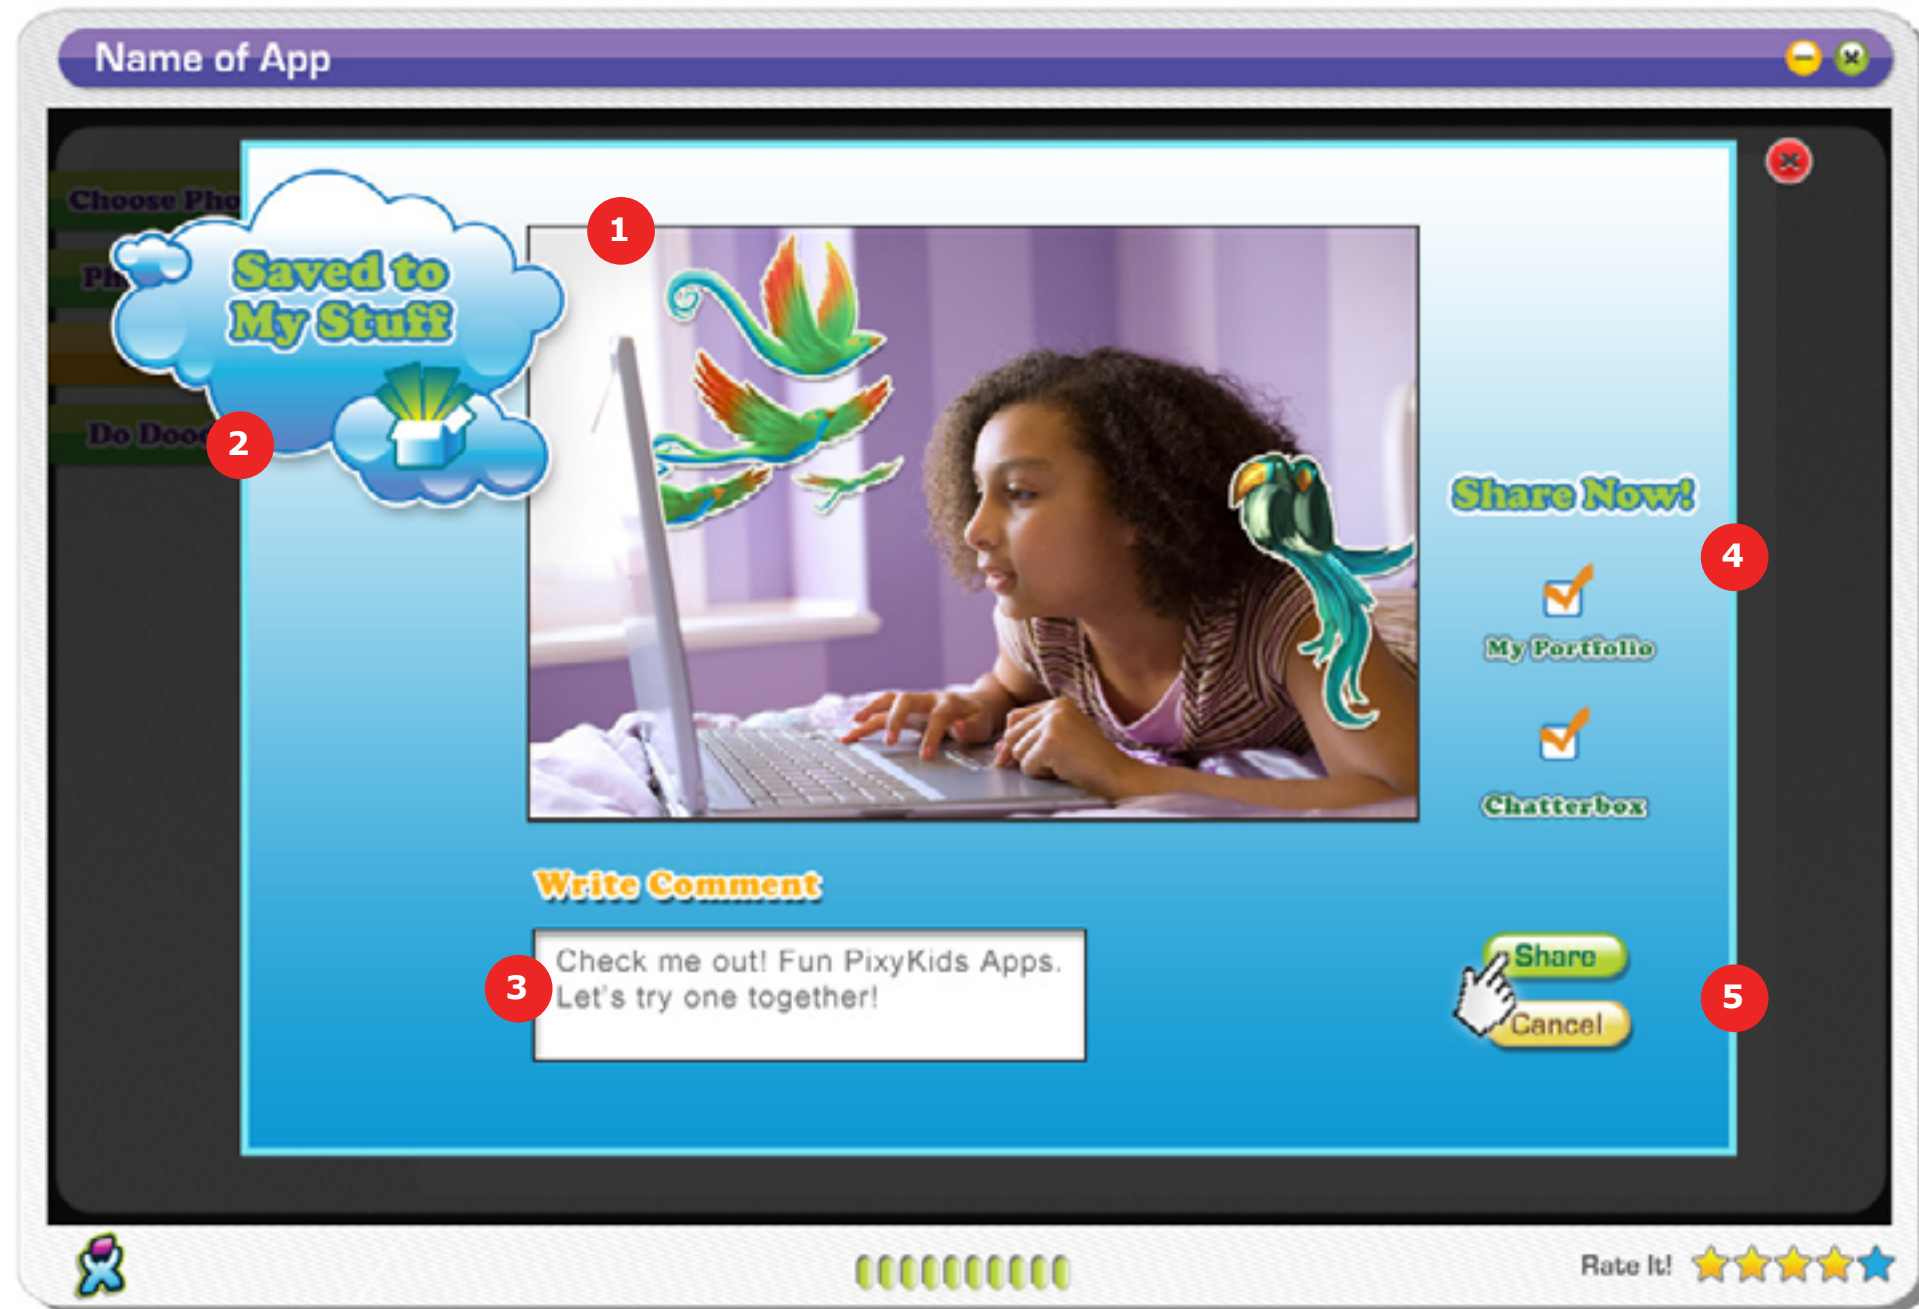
Name of App

Choose Pho
Ph
Do Doo

Saved to My Stuff

1

2

Share Now!

4

My Portfolio

Chatterbox

Write Comment

3

Check me out! Fun PixyKids Apps. Let's try one together!

Share

Cancel

5

Rate It!